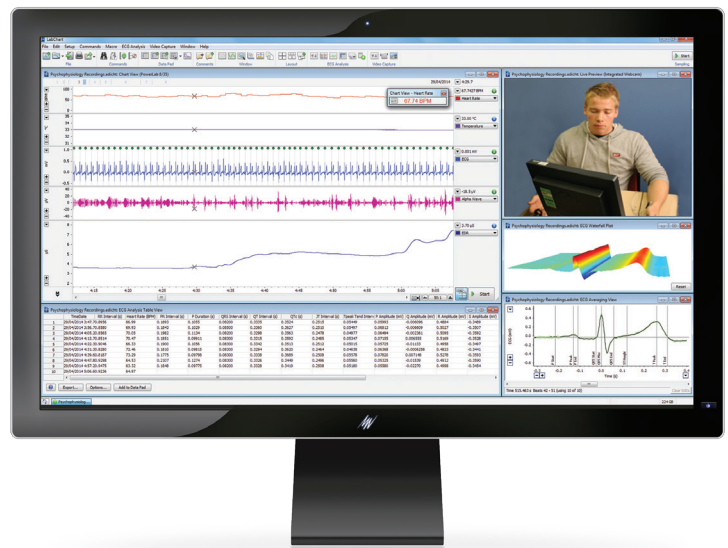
LabChart

File Edit Setup Commands Macro ECG Analysis Video Capture Window Help

File Commands DataPad Comments Window Layout ECG Analysis Video Capture

Start

Psychophysiology Recordings.adicht: Chart View (PowerLab 8/35)

29/04/2014

Chart View - Heart Rate

67.74 BPM

Heart Rate

Temperature

ECG

Alpha Wave

EDA

Start

Psychophysiology Recordings.adicht: Live Preview (Integrated Webcam)

Psychophysiology Recordings.adicht: ECG Waterfall Plot

Reset

Psychophysiology Recordings.adicht: ECG Averaging View

Time (s)

Psychophysiology Recordings.adicht: ECG Analysis Table View

| | Time/Date | RR Interval (s) | Heart Rate (BPM) | PR Interval (s) | P Duration (s) | QRS Interval (s) | QT Interval (s) | QTc (s) | JT Interval (s) | Tpeak Tend Interval (s) | P Amplitude (mV) | Q Amplitude (mV) | R Amplitude (mV) | S Amplitude (mV) |
|---|---|---|---|---|---|---|---|---|---|---|---|---|---|---|
| 1 | 29/04/2014 | 0.8900 | 69.93 | 0.1893 | 0.1055 | 0.08300 | 0.2535 | 0.2624 | 0.2510 | 0.05448 | 0.05842 | -0.006096 | 0.4884 | -0.3499 |
| 2 | 29/04/2014 | 0.8580 | 69.93 | 0.1840 | 0.1029 | 0.08300 | 0.2065 | 0.2627 | 0.2510 | 0.05457 | 0.06812 | -0.009609 | 0.5027 | -0.3307 |

Export... Options... Add to Data Pad

Psychophysiolog...